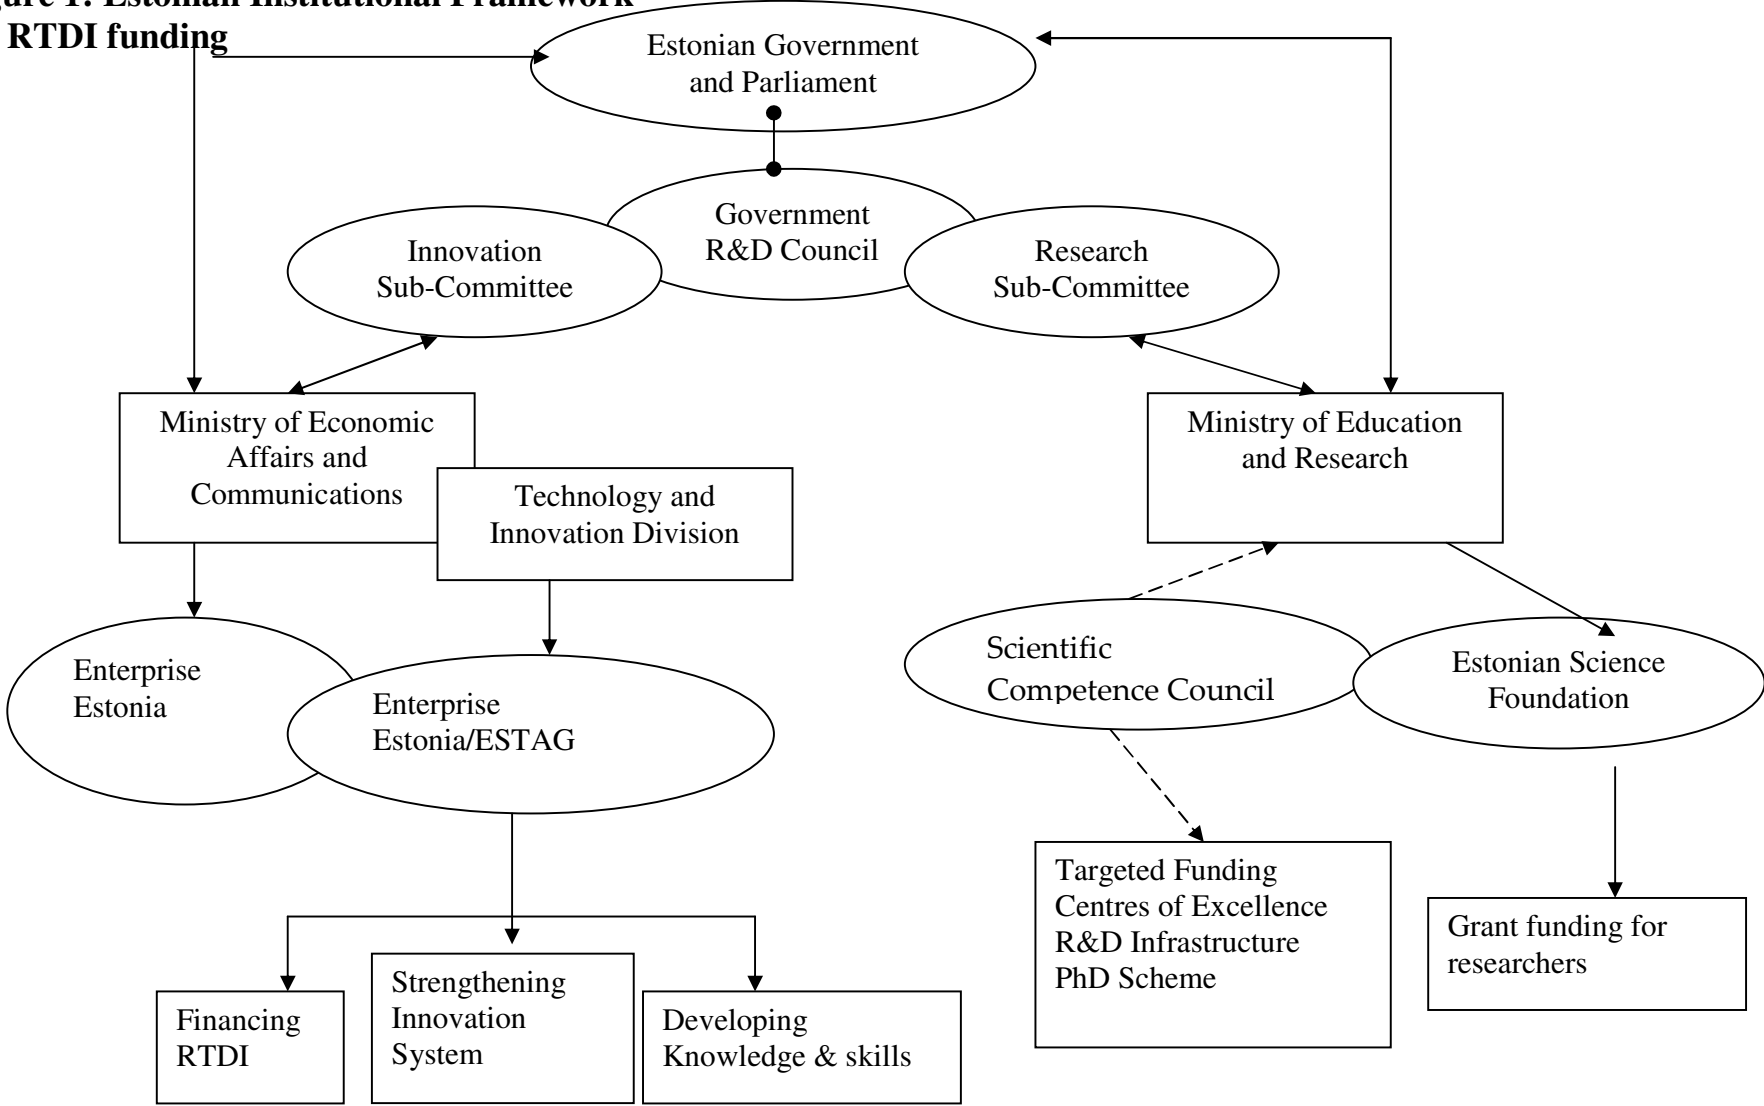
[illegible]ure 1: Estonian Institutional Framework

RTDI funding

Estonian Government and Parliament

Government R&D Council

Innovation Sub-Committee

Research Sub-Committee

Ministry of Economic Affairs and Communications

Technology and Innovation Division

Ministry of Education and Research

Enterprise Estonia

Enterprise Estonia/ESTAG

Scientific Competence Council

Estonian Science Foundation

Targeted Funding
Centres of Excellence
R&D Infrastructure
PhD Scheme

Grant funding for researchers

Financing RTDI

Strengthening Innovation System

Developing Knowledge & skills